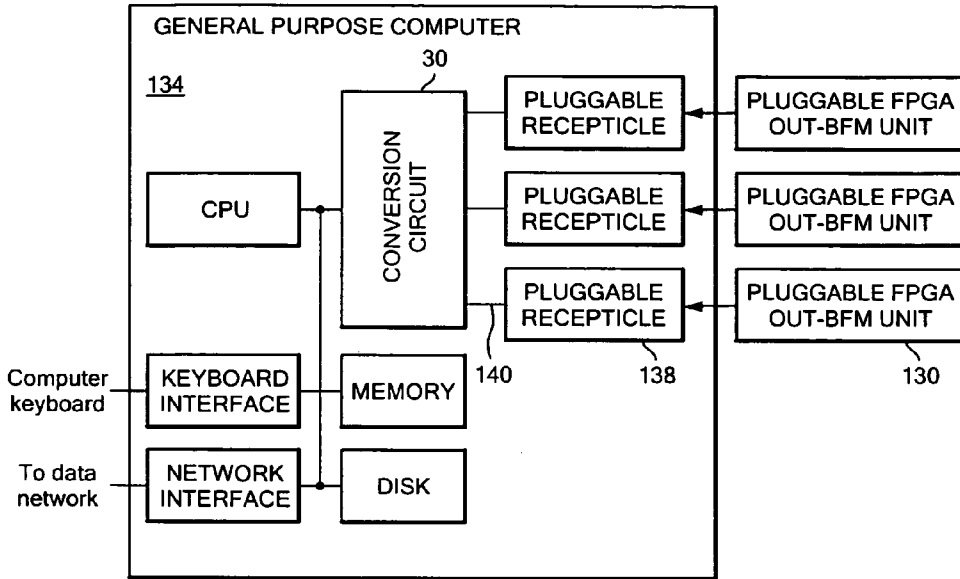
GENERAL PURPOSE COMPUTER

134

30

CPU

CONVERSION CIRCUIT

PLUGGABLE RECEPTICLE

PLUGGABLE RECEPTICLE

PLUGGABLE RECEPTICLE

PLUGGABLE FPGA OUT-BFM UNIT

PLUGGABLE FPGA OUT-BFM UNIT

PLUGGABLE FPGA OUT-BFM UNIT

140

138

130

Computer keyboard

KEYBOARD INTERFACE

MEMORY

To data network

NETWORK INTERFACE

DISK